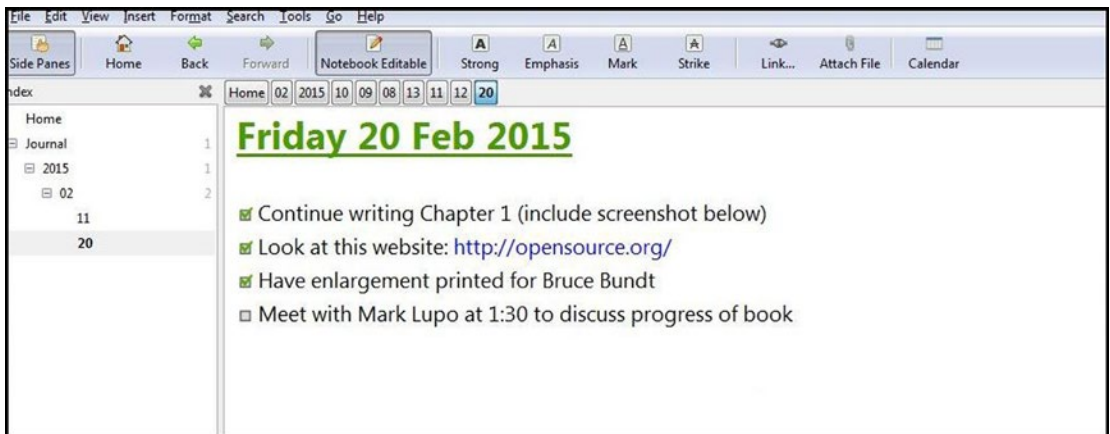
File Edit View Insert Format Search Tools Go Help

Side Panes Home Back Forward Notebook Editable Strong Emphasis Mark Strike Link... Attach File Calendar

ndex

Home 02 2015 10 09 08 13 11 12 20

Home
Journal 1
2015 1
02 2
11
20

Friday 20 Feb 2015

Continue writing Chapter 1 (include screenshot below)
Look at this website: http://opensource.org/
Have enlargement printed for Bruce Bundt
Meet with Mark Lupo at 1:30 to discuss progress of book